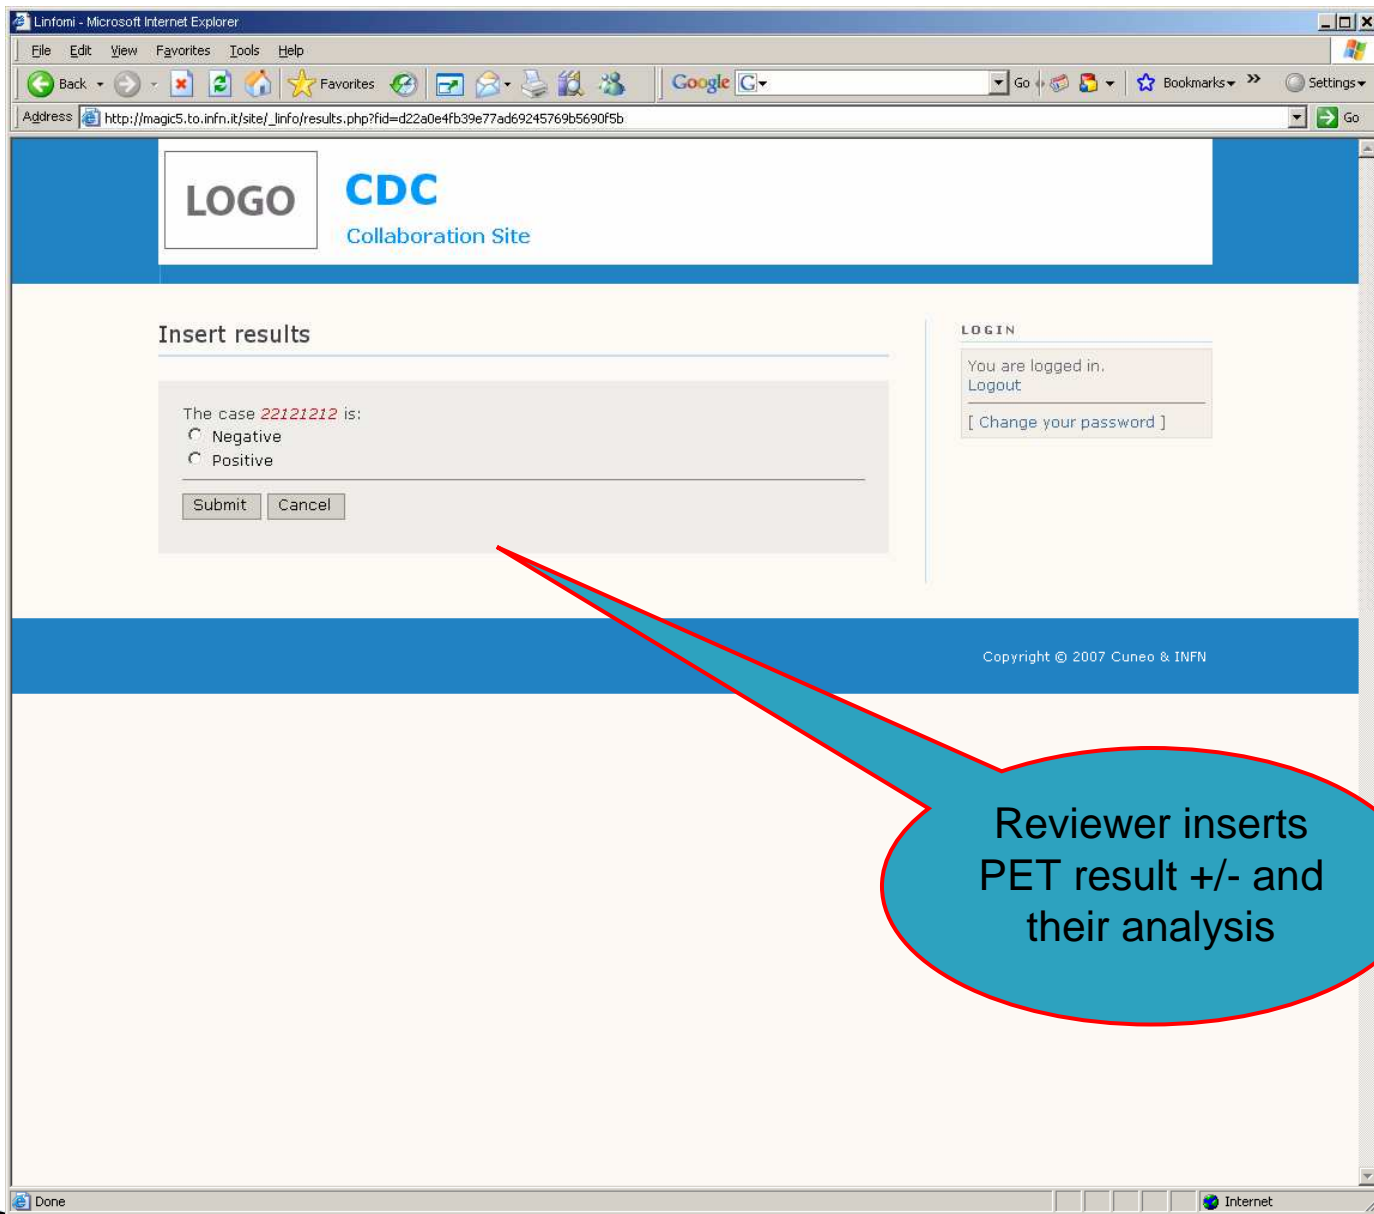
Linfomi - Microsoft Internet Explorer

File Edit View Favorites Tools Help

Back Favorites Google Go Bookmarks Settings

Address http://magic5.to.infn.it/site/_linfo/results.php?fid=d22a0e4fb39e77ad69245769b5690f5b Go

LOGO

CDC

Collaboration Site

Insert results

The case 22121212 is:
Negative
Positive

Submit Cancel

LOGIN

You are logged in.
Logout

[ Change your password ]

Copyright © 2007 Cuneo & INFN

Reviewer inserts PET result +/- and their analysis

Done

Internet